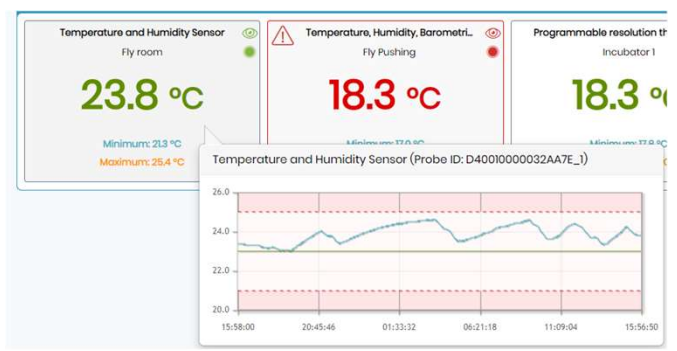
Temperature and Humidity Sensor
Fly room
23.8 °C
Minimum: 21.3 °C
Maximum: 25.4 °C

Temperature, Humidity, Barometri...
Fly Pushing
18.3 °C
Minimum: 17.9 °C

Programmable resolution th
Incubator 1
18.3 °
Minimum: 17.9 °C

Temperature and Humidity Sensor (Probe ID: D40010000032AA7E_1)
26.0
24.0
22.0
20.0
15:58:00
20:45:46
01:33:32
06:21:18
11:09:04
15:56:50